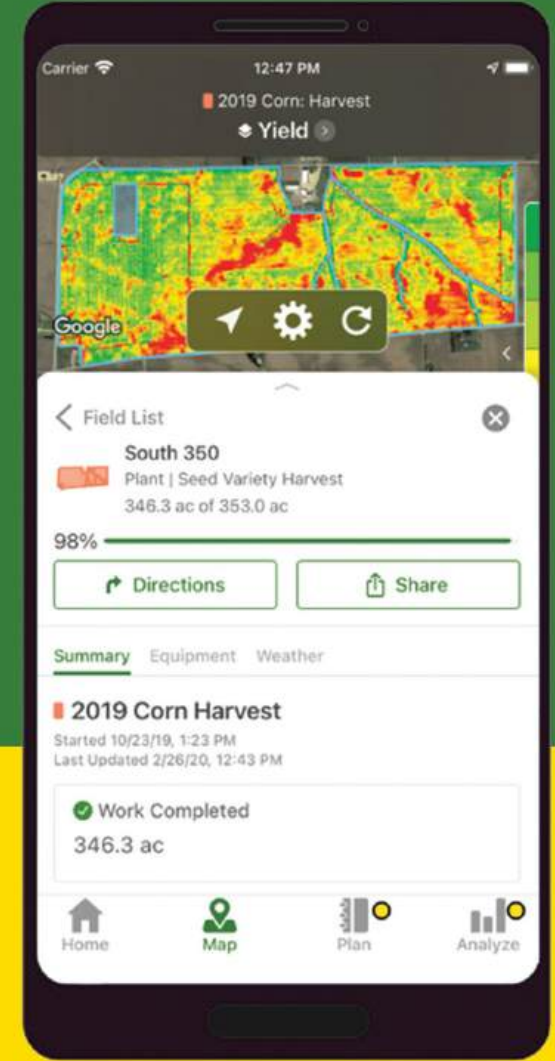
Carrier 12:47 PM

2019 Corn: Harvest

Yield

Google

Field List

South 350

Plant | Seed Variety Harvest

346.3 ac of 353.0 ac

98%

Directions

Share

Summary Equipment Weather

2019 Corn Harvest

Started 10/23/19, 1:23 PM

Last Updated 2/26/20, 12:43 PM

Work Completed

346.3 ac

Home Map Plan Analyze